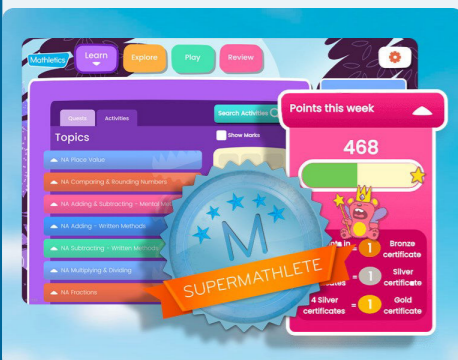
Mathletics

Learn

Explore

Play

Review

Quests

Activities

Search Activities

Show Marks

Topics

NA Place Value

NA Comparing & Rounding Numbers

NA Adding & Subtracting - Mental M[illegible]

NA Adding - Written Methods

NA Subtracting - Written Methods

NA Multiplying & Dividing

NA Fractions

Points this week

468

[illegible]nts in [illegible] = 1 Bronze certificate

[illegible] certificates = 1 Silver certificate

4 Silver certificates = 1 Gold certificate

M

SUPERMATHLETE